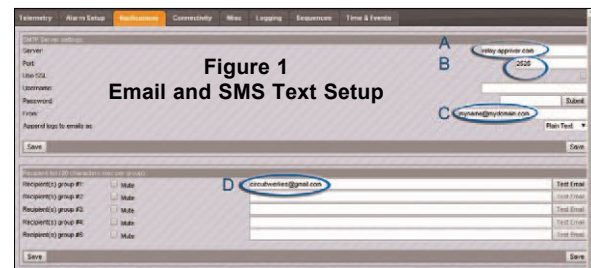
Telemetry Alarm Setup Notifications Connectivity Misc Logging Sequences Time & Events

SMTP Server settings
Server: relay.appriver.com
Port: 2525
Use SSL
Username:
Password: Submit
From: myname@mydomain.com
Append logs to emails as: Plain Text
Save Save

A
B
C

Figure 1
Email and SMS Text Setup

Recipient list (50 characters max per group)
Recipient(s) group #1: Mute D circuitwerkes@gmail.com Test Email
Recipient(s) group #2: Mute Test Email
Recipient(s) group #3: Mute Test Email
Recipient(s) group #4: Mute Test Email
Recipient(s) group #5: Mute Test Email
Save Save